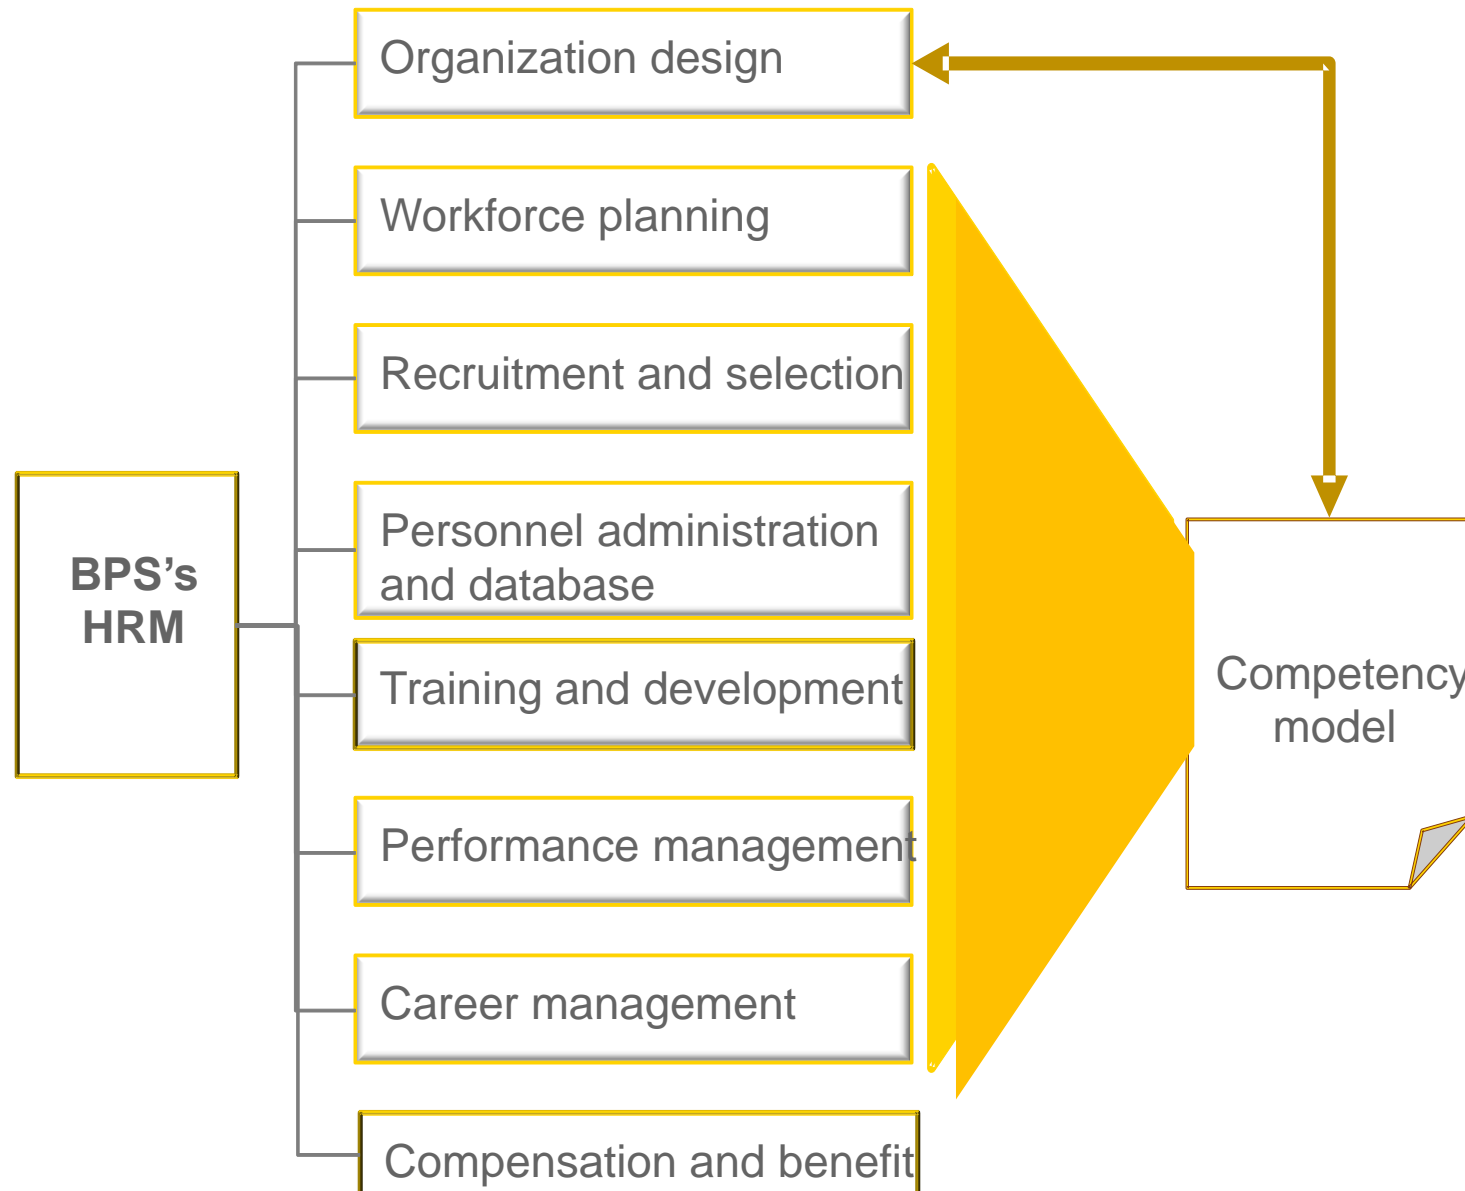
BPS's HRM

Organization design

Workforce planning

Recruitment and selection

Personnel administration and database

Training and development

Performance management

Career management

Compensation and benefit

Competency model